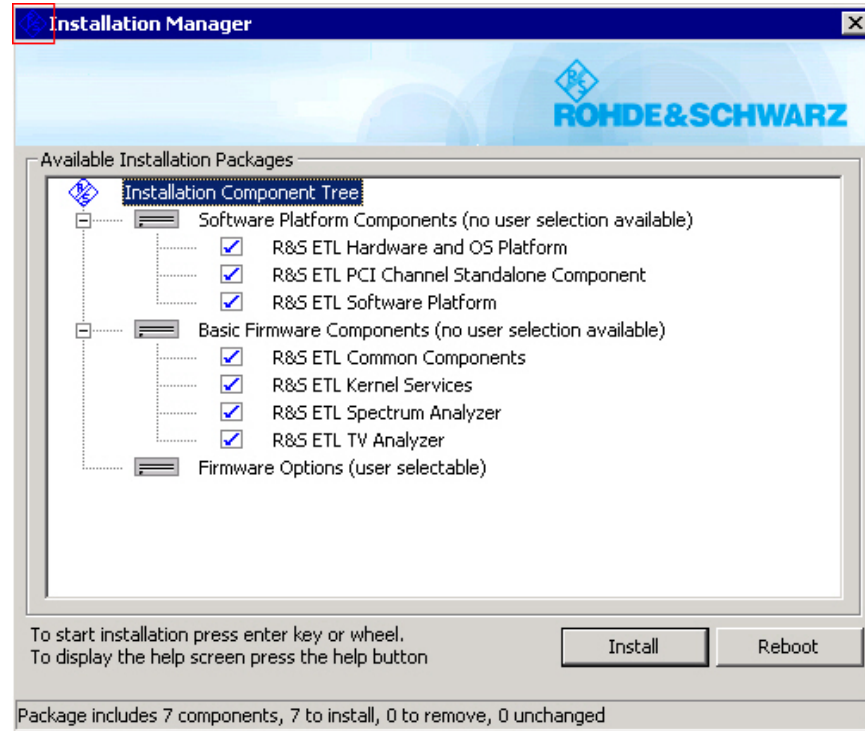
Installation Manager

ROHDE&SCHWARZ

Available Installation Packages

Installation Component Tree

Software Platform Components (no user selection available)

R&S ETL Hardware and OS Platform

R&S ETL PCI Channel Standalone Component

R&S ETL Software Platform

Basic Firmware Components (no user selection available)

R&S ETL Common Components

R&S ETL Kernel Services

R&S ETL Spectrum Analyzer

R&S ETL TV Analyzer

Firmware Options (user selectable)

To start installation press enter key or wheel.
To display the help screen press the help button

Install

Reboot

Package includes 7 components, 7 to install, 0 to remove, 0 unchanged